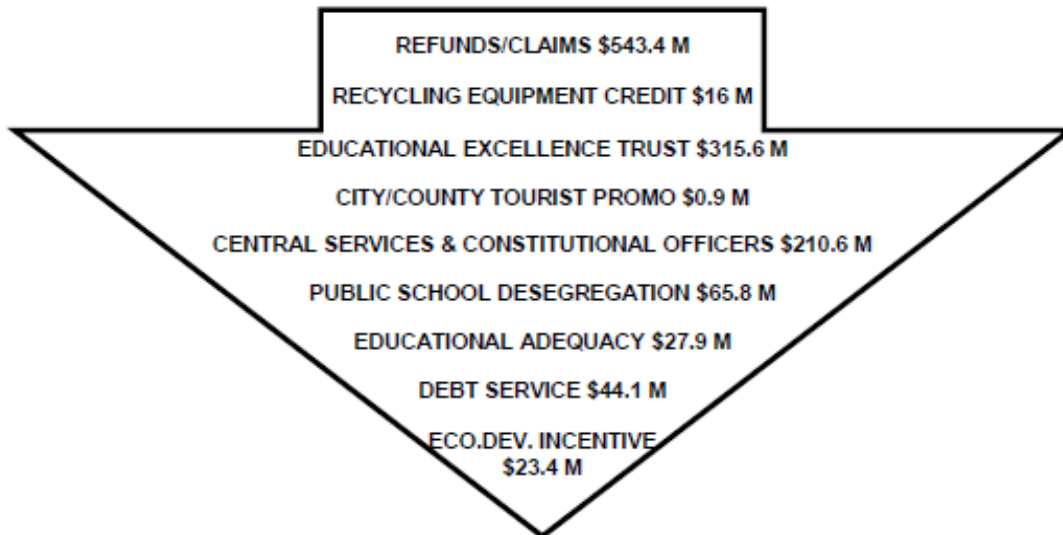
REFUNDS/CLAIMS \$543.4 M

RECYCLING EQUIPMENT CREDIT \$16 M

EDUCATIONAL EXCELLENCE TRUST \$315.6 M

CITY/COUNTY TOURIST PROMO \$0.9 M

CENTRAL SERVICES & CONSTITUTIONAL OFFICERS \$210.6 M

PUBLIC SCHOOL DESEGREGATION \$65.8 M

EDUCATIONAL ADEQUACY \$27.9 M

DEBT SERVICE \$44.1 M

ECO.DEV. INCENTIVE \$23.4 M